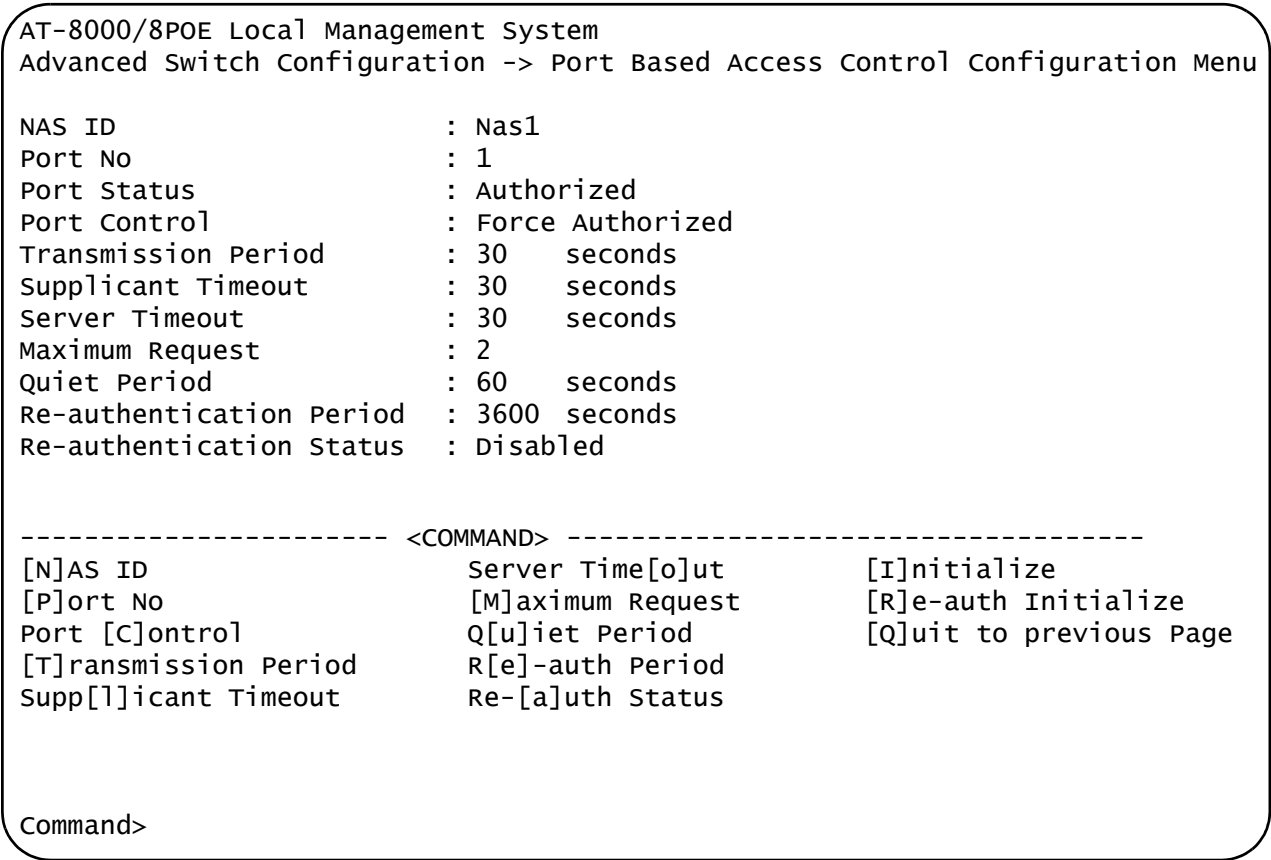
AT-8000/8POE Local Management System
Advanced Switch Configuration -> Port Based Access Control Configuration Menu

NAS ID : Nas1
Port No : 1
Port Status : Authorized
Port Control : Force Authorized
Transmission Period : 30 seconds
Supplicant Timeout : 30 seconds
Server Timeout : 30 seconds
Maximum Request : 2
Quiet Period : 60 seconds
Re-authentication Period : 3600 seconds
Re-authentication Status : Disabled

----------------------- <COMMAND> -----------------------------------

[N]AS ID
[P]ort No
Port [C]ontrol
[T]ransmission Period
Supp[l]icant Timeout

Server Time[o]ut
[M]aximum Request
Q[u]iet Period
R[e]-auth Period
Re-[a]uth Status

[I]nitialize
[R]e-auth Initialize
[Q]uit to previous Page

Command>